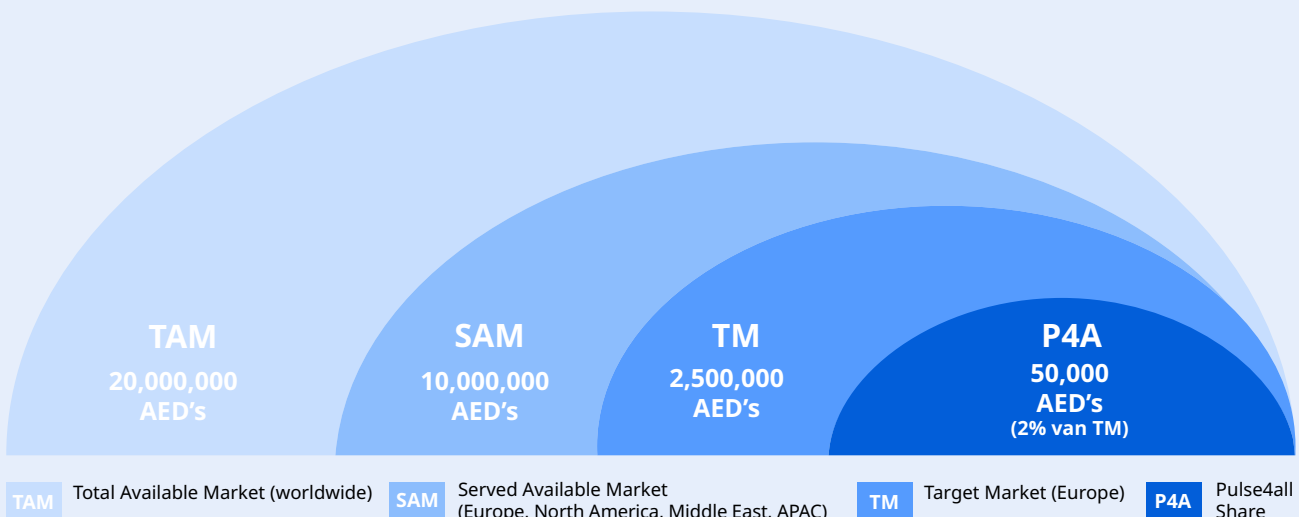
TAM
20,000,000
AED's

SAM
10,000,000
AED's

TM
2,500,000
AED's

P4A
50,000
AED's
(2% van TM)

TAM Total Available Market (worldwide)

SAM Served Available Market (Europe, North America, Middle East, APAC)

TM Target Market (Europe)

P4A Pulse4all Share